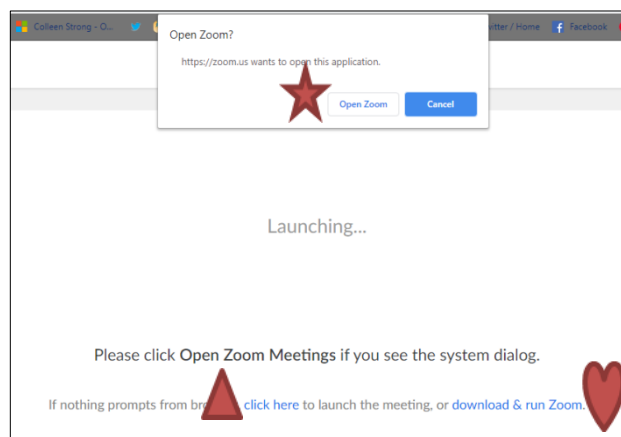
Colleen Strong - O...

itter / Home

Facebook

Open Zoom?

https://zoom.us wants to open this application.

Open Zoom

Cancel

Launching...

Please click Open Zoom Meetings if you see the system dialog.

If nothing prompts from br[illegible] click here to launch the meeting, or download & run Zoom.